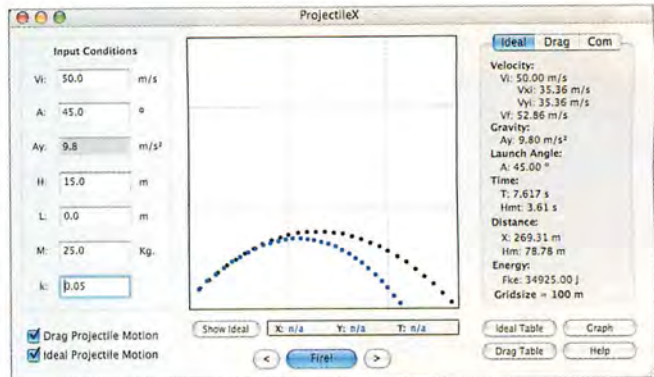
ProjectileX

Input Conditions

Vi: 50.0 m/s

A: 45.0 º

Ay: 9.8 m/s²

H: 15.0 m

L: 0.0 m

M: 25.0 Kg.

k: 0.05

Drag Projectile Motion

Ideal Projectile Motion

Show Ideal

X: n/a

Y: n/a

T: n/a

<

Fire!

>

Ideal

Drag

Com

Velocity:

Vi: 50.00 m/s

Vxi: 35.36 m/s

Vyi: 35.36 m/s

Vf: 52.86 m/s

Gravity:

Ay: 9.80 m/s²

Launch Angle:

A: 45.00 º

Time:

T: 7.617 s

Hmt: 3.61 s

Distance:

X: 269.31 m

Hm: 78.78 m

Energy:

Fke: 34925.00 J

Gridsize = 100 m

Ideal Table

Graph

Drag Table

Help